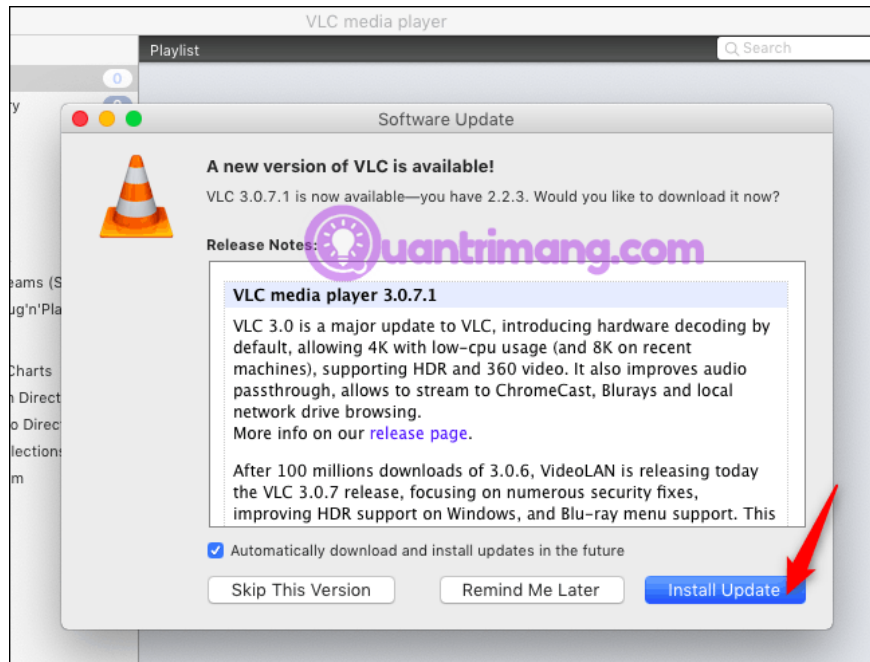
VLC media player

Playlist

Search

0

ry

eams (S

ug'n'Pla

Charts

n Direct

o Direct

llections

m

Software Update

A new version of VLC is available!

VLC 3.0.7.1 is now available—you have 2.2.3. Would you like to download it now?

Release Notes:

Quantrimang.com

VLC media player 3.0.7.1

VLC 3.0 is a major update to VLC, introducing hardware decoding by default, allowing 4K with low-cpu usage (and 8K on recent machines), supporting HDR and 360 video. It also improves audio passthrough, allows to stream to ChromeCast, Blurays and local network drive browsing.
More info on our release page.

After 100 millions downloads of 3.0.6, VideoLAN is releasing today the VLC 3.0.7 release, focusing on numerous security fixes, improving HDR support on Windows, and Blu-ray menu support. This

Automatically download and install updates in the future

Skip This Version

Remind Me Later

Install Update